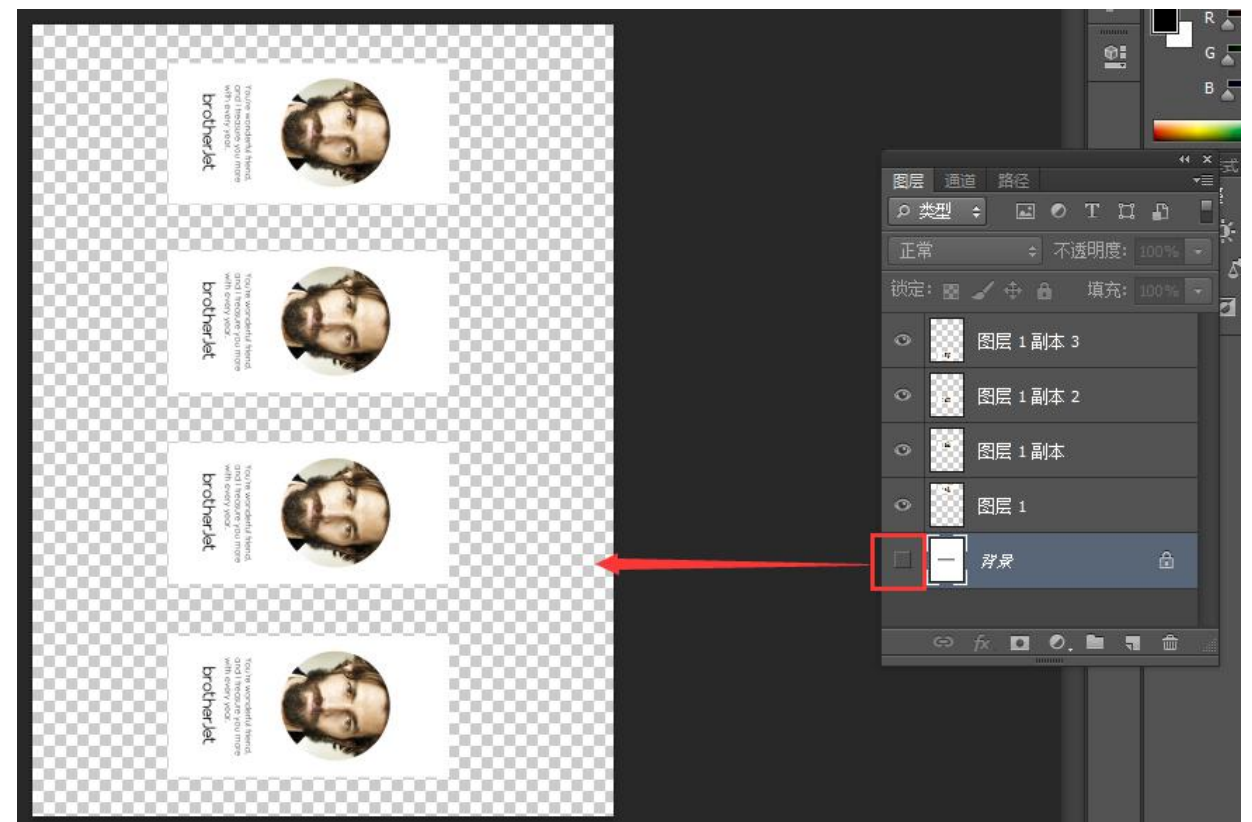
brotherJet
You're wonderful friend, and I treasure you more with every year.

brotherJet
You're wonderful friend, and I treasure you more with every year.

brotherJet
You're wonderful friend, and I treasure you more with every year.

brotherJet
You're wonderful friend, and I treasure you more with every year.

R
G
B

图层 通道 路径
ρ 类型
正常 不透明度: 100%
锁定: 填充: 100%
图层 1 副本 3
图层 1 副本 2
图层 1 副本
图层 1
背景
fx